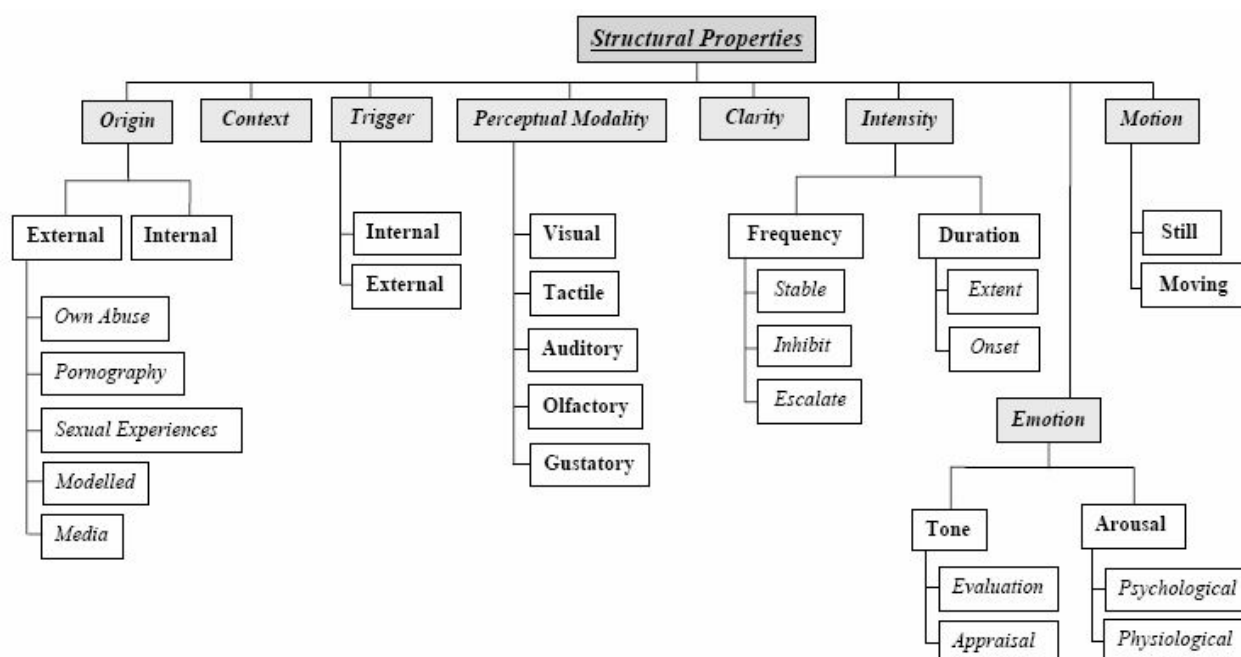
Structural Properties

Origin

External

Own Abuse

Pornography

Sexual Experiences

Modelled

Media

Internal

Context

Trigger

Internal

External

Perceptual Modality

Visual

Tactile

Auditory

Olfactory

Gustatory

Clarity

Intensity

Frequency

Stable

Inhibit

Escalate

Duration

Extent

Onset

Emotion

Tone

Evaluation

Appraisal

Arousal

Psychological

Physiological

Motion

Still

Moving